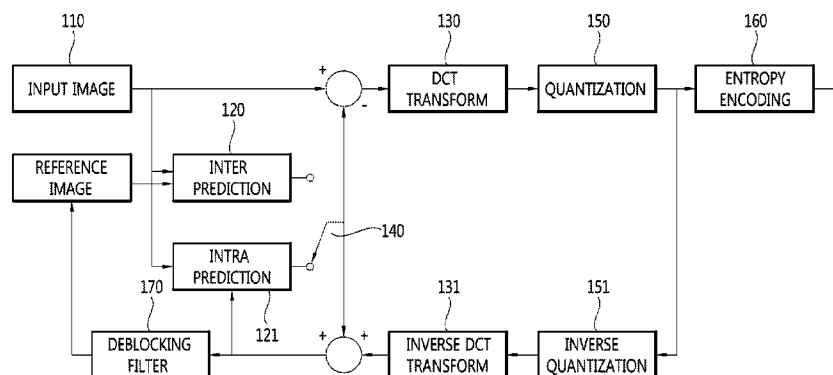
110

INPUT IMAGE

+

-

130

DCT TRANSFORM

150

QUANTIZATION

160

ENTROPY ENCODING

120

REFERENCE IMAGE

INTER PREDICTION

140

INTRA PREDICTION

170

121

131

151

DEBLOCKING FILTER

+

+

INVERSE DCT TRANSFORM

INVERSE QUANTIZATION